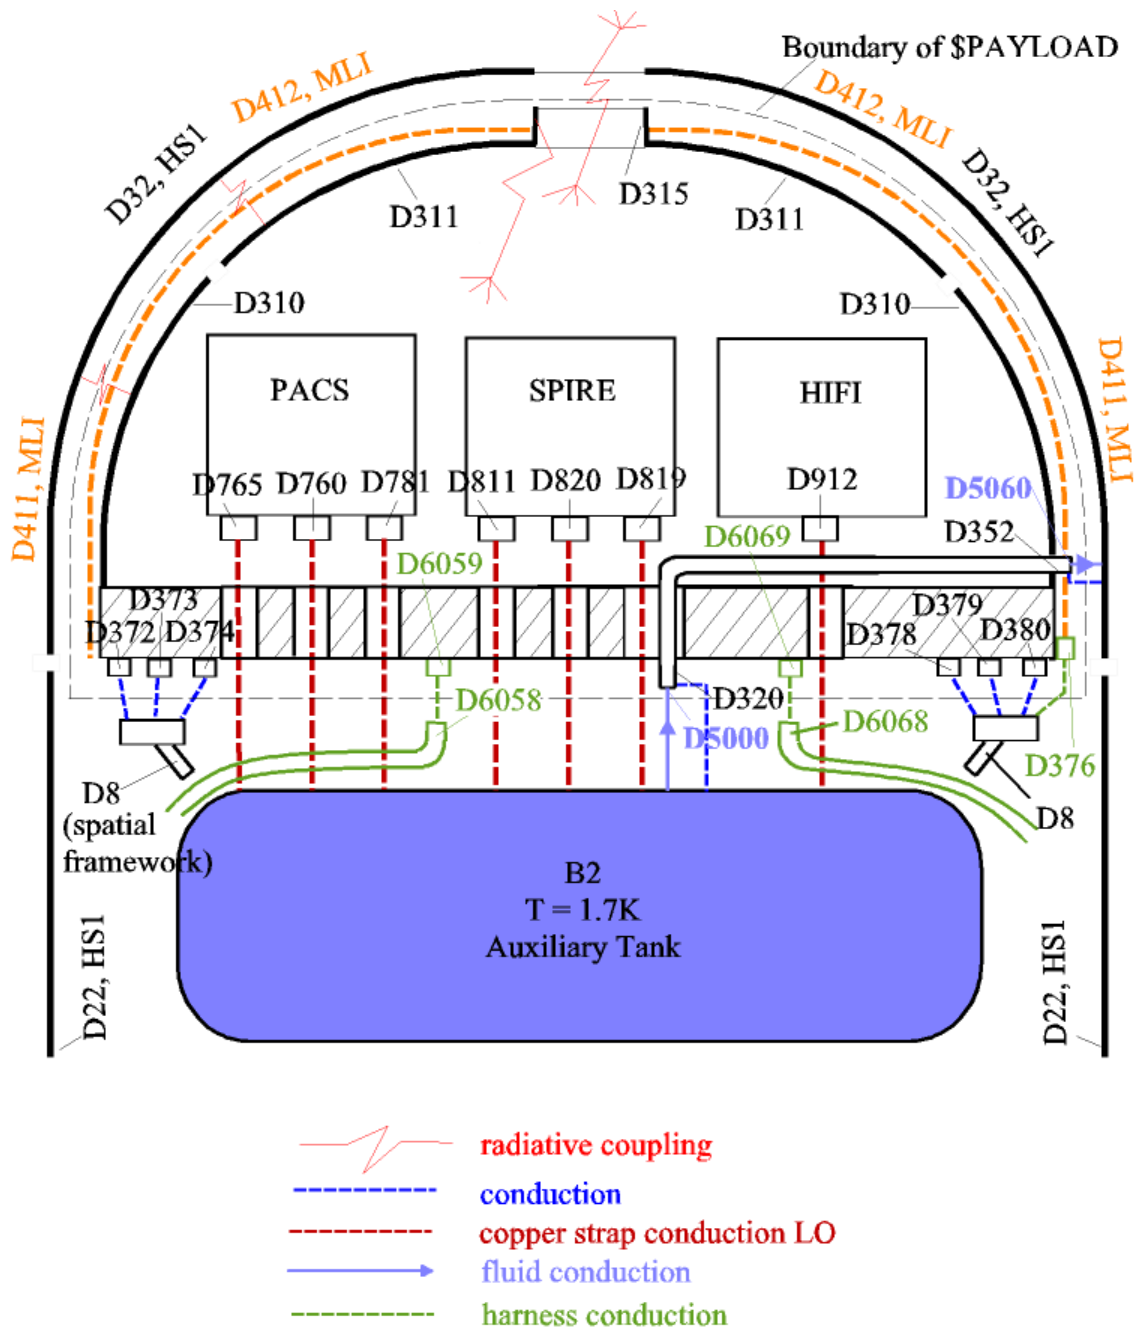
Boundary of $PAYLOAD
D412, MLI
D412, MLI
D32, HS1
D32, HS1
D311
D315
D311
D310
D310
D411, MLI
D411, MLI
PACS
SPIRE
HIFI
D765 D760 D781 D811 D820 D819
D912
D5060
D6069
D352
D6059
D373
D372 D374
D379
D378
D380
D6058
D320
D5000
D6068
D376
D8
(spatial framework)
D8
B2
T = 1.7K
Auxiliary Tank
D22, HS1
D22, HS1

radiative coupling
conduction
copper strap conduction LO
fluid conduction
harness conduction